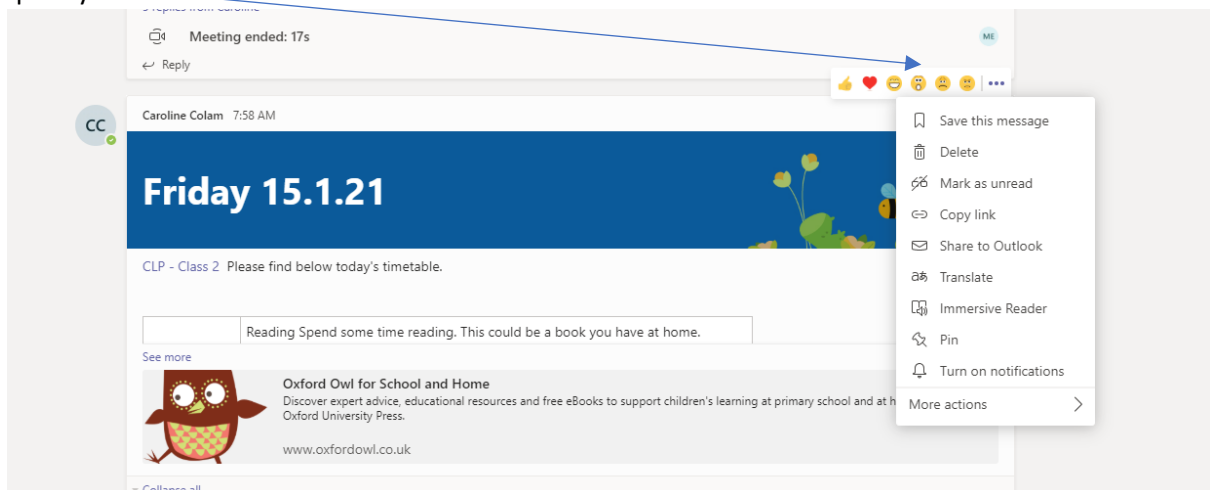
Meeting ended: 17s

ME

Reply

CC

Caroline Colam 7:58 AM

Friday 15.1.21

CLP - Class 2 Please find below today's timetable.

| | Reading Spend some time reading. This could be a book you have at home. |
|---|---|

See more

Oxford Owl for School and Home

Discover expert advice, educational resources and free eBooks to support children's learning at primary school and at h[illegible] Oxford University Press.

www.oxfordowl.co.uk

Save this message
Delete
Mark as unread
Copy link
Share to Outlook
Translate
Immersive Reader
Pin
Turn on notifications
More actions